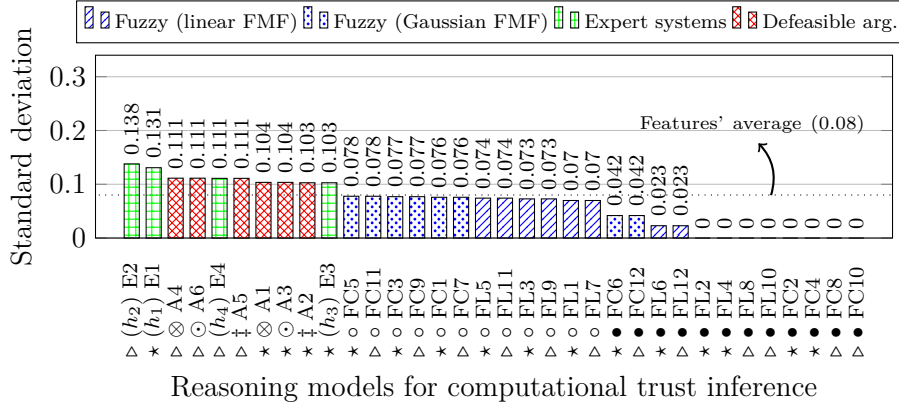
Fuzzy (linear FMF) Fuzzy (Gaussian FMF) Expert systems Defeasible arg.

Standard deviation

0.3
0.2
0.1
0

Features' average (0.08)

0.138 0.131 0.111 0.111 0.111 0.111 0.104 0.104 0.103 0.103 0.078 0.078 0.077 0.077 0.076 0.076 0.074 0.074 0.073 0.073 0.07 0.07 0.042 0.042 0.023 0.023 0 0 0 0 0 0 0 0 0 0

$(h_2)$ E2
$(h_1)$ E1
$\otimes$ A4
$\odot$ A6
$(h_4)$ E4
‡ A5
$\otimes$ A1
$\odot$ A3
‡ A2
$(h_3)$ E3
$\circ$ FC5
$\circ$ FC11
$\circ$ FC3
$\circ$ FC9
$\circ$ FC1
$\circ$ FC7
$\circ$ FL5
$\circ$ FL11
$\circ$ FL3
$\circ$ FL9
$\circ$ FL1
$\circ$ FL7
$\bullet$ FC6
$\bullet$ FC12
$\bullet$ FL6
$\bullet$ FL12
$\bullet$ FL2
$\bullet$ FL4
$\bullet$ FL8
$\bullet$ FL10
$\bullet$ FC2
$\bullet$ FC4
$\bullet$ FC8
$\bullet$ FC10

△ ⋆ △ △ △ △ ⋆ ⋆ ⋆ ⋆ ⋆ △ ⋆ △ ⋆ △ ⋆ △ ⋆ △ ⋆ △ ⋆ △ ⋆ △ ⋆ ⋆ △ △ ⋆ ⋆ △ △

Reasoning models for computational trust inference